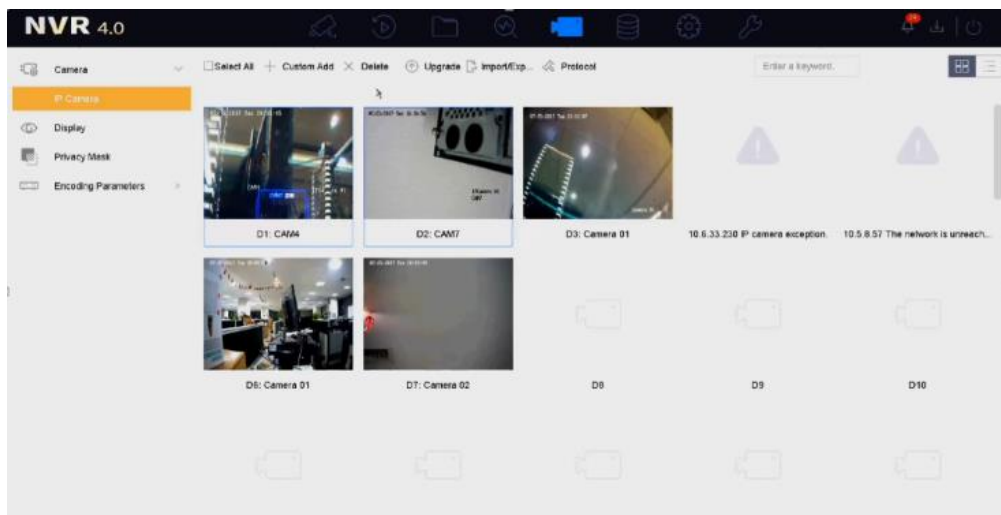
NVR 4.0

Camera

IP Camera

Display

Privacy Mask

Encoding Parameters

Select All + Custom Add × Delete Upgrade Import/Exp... Protocol

Enter a keyword.

D1: CAM4

D2: CAM7

D3: Camera 01

10.6.33.230 IP camera exception.

10.5.8.57 The network is unreach...

D6: Camera 01

D7: Camera 02

D8

D9

D10